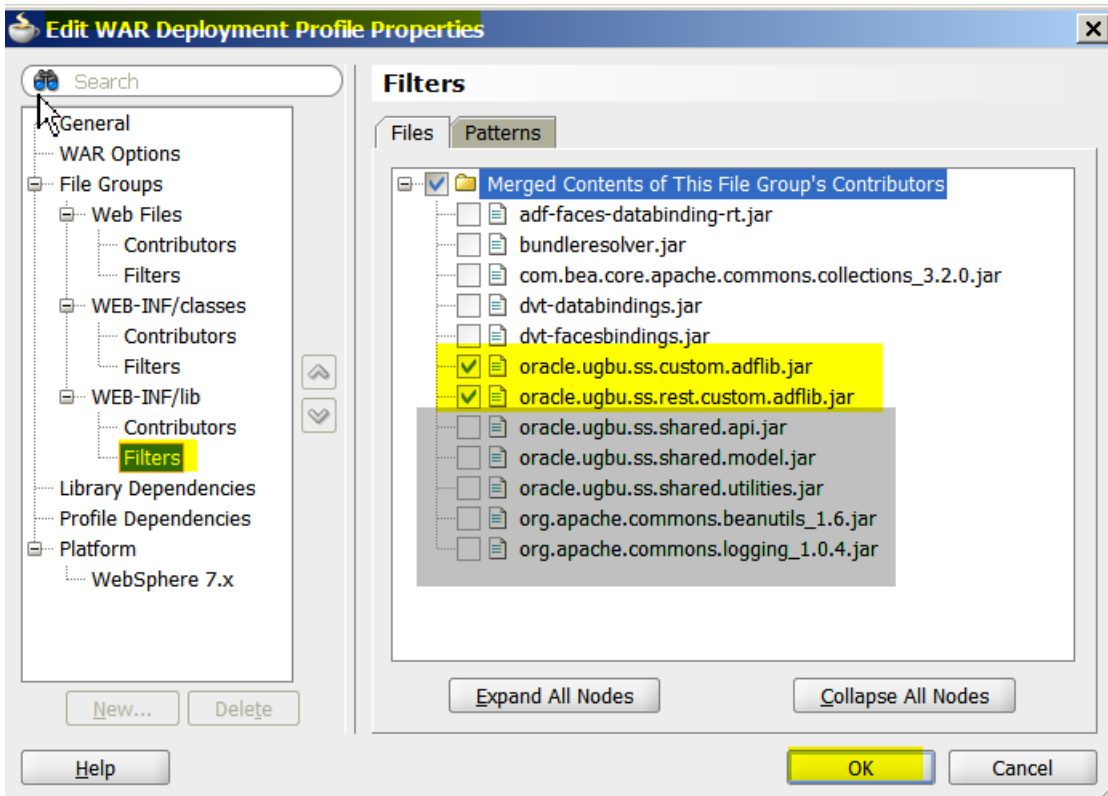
Edit WAR Deployment Profile Properties

Search

General
WAR Options
File Groups
Web Files
Contributors
Filters
WEB-INF/classes
Contributors
Filters
WEB-INF/lib
Contributors
Filters
Library Dependencies
Profile Dependencies
Platform
WebSphere 7.x

New...
Delete

Filters

Files
Patterns

Merged Contents of This File Group's Contributors
adf-faces-databinding-rt.jar
bundleresolver.jar
com.bea.core.apache.commons.collections_3.2.0.jar
dvt-databindings.jar
dvt-facesbindings.jar
oracle.ugbu.ss.custom.adflib.jar
oracle.ugbu.ss.rest.custom.adflib.jar
oracle.ugbu.ss.shared.api.jar
oracle.ugbu.ss.shared.model.jar
oracle.ugbu.ss.shared.utilities.jar
org.apache.commons.beanutils_1.6.jar
org.apache.commons.logging_1.0.4.jar

Expand All Nodes
Collapse All Nodes

Help
OK
Cancel